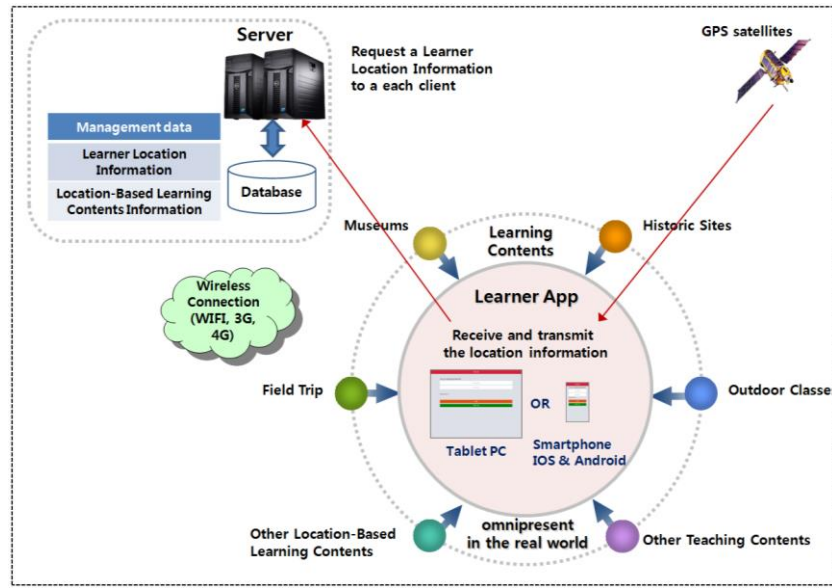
Server

Request a Learner Location Information to a each client

GPS satellites

Management data

Learner Location Information

Location-Based Learning Contents Information

Database

Museums

Learning Contents

Historic Sites

Wireless Connection (WIFI, 3G, 4G)

Learner App

Receive and transmit the location information

Field Trip

OR

Outdoor Classe

Tablet PC

Smartphone IOS & Android

Other Location-Based Learning Contents

omnipresent in the real world

Other Teaching Contents